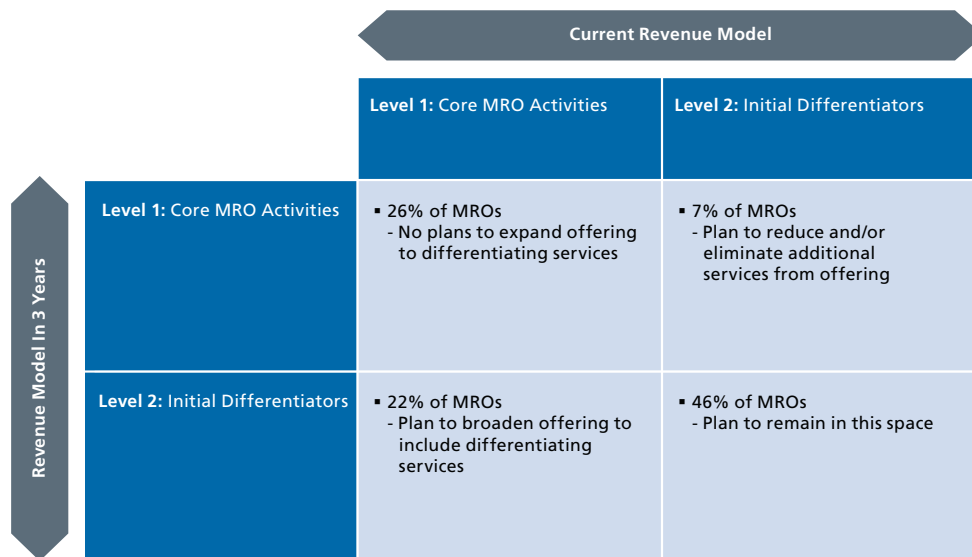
Current Revenue Model

Revenue Model In 3 Years

| | Level 1: Core MRO Activities | Level 2: Initial Differentiators |
|---|---|---|
| Level 1: Core MRO Activities | ▪ 26% of MROs<br>- No plans to expand offering to differentiating services | ▪ 7% of MROs<br>- Plan to reduce and/or eliminate additional services from offering |
| Level 2: Initial Differentiators | ▪ 22% of MROs<br>- Plan to broaden offering to include differentiating services | ▪ 46% of MROs<br>- Plan to remain in this space |